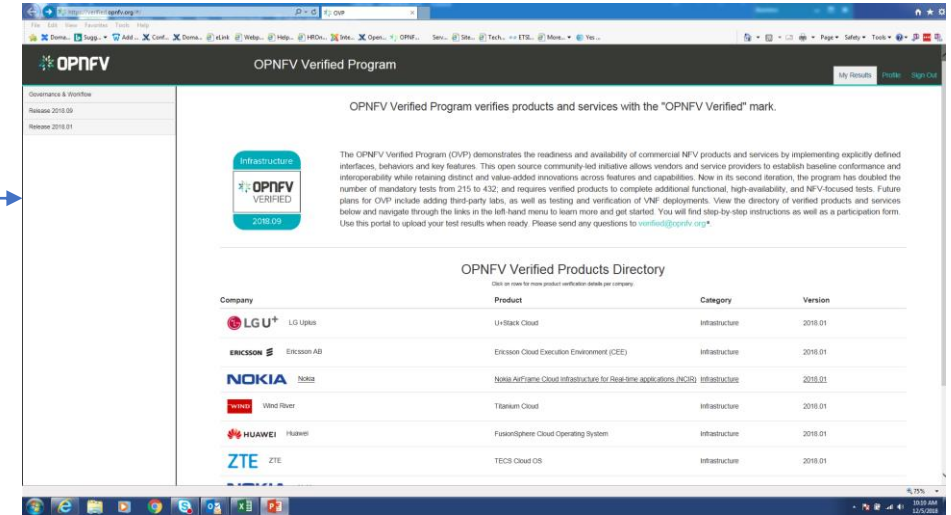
https://verified.opnfv.org/ OVP

File Edit View Favorites Tools Help

OPNFV

OPNFV Verified Program

My Results Profile Sign Out

Governance & Workflow
Release 2018.09
Release 2018.01

OPNFV Verified Program verifies products and services with the "OPNFV Verified" mark.

Infrastructure
OPNFV
VERIFIED
2018.09

The OPNFV Verified Program (OVP) demonstrates the readiness and availability of commercial NFV products and services by implementing explicitly defined interfaces, behaviors and key features. This open source community-led initiative allows vendors and service providers to establish baseline conformance and interoperability while retaining distinct and value-added innovations across features and capabilities. Now in its second iteration, the program has doubled the number of mandatory tests from 215 to 432; and requires verified products to complete additional functional, high-availability, and NFV-focused tests. Future plans for OVP include adding third-party labs, as well as testing and verification of VNF deployments. View the directory of verified products and services below and navigate through the links in the left-hand menu to learn more and get started. You will find step-by-step instructions as well as a participation form. Use this portal to upload your test results when ready. Please send any questions to verified@opnfv.org*.

OPNFV Verified Products Directory

Click on rows for more product verification details per company.

| Company | Product | Category | Version |
|---|---|---|---|
| LG U+ LG Uplus | U+Stack Cloud | Infrastructure | 2018.01 |
| ERICSSON Ericsson AB | Ericsson Cloud Execution Environment (CEE) | Infrastructure | 2018.01 |
| NOKIA Nokia | Nokia AirFrame Cloud Infrastructure for Real-time applications (NCIR) | Infrastructure | 2018.01 |
| WIND Wind River | Titanium Cloud | Infrastructure | 2018.01 |
| HUAWEI Huawei | FusionSphere Cloud Operating System | Infrastructure | 2018.01 |
| ZTE ZTE | TECS Cloud OS | Infrastructure | 2018.01 |

75%

10:10 AM
12/5/2018